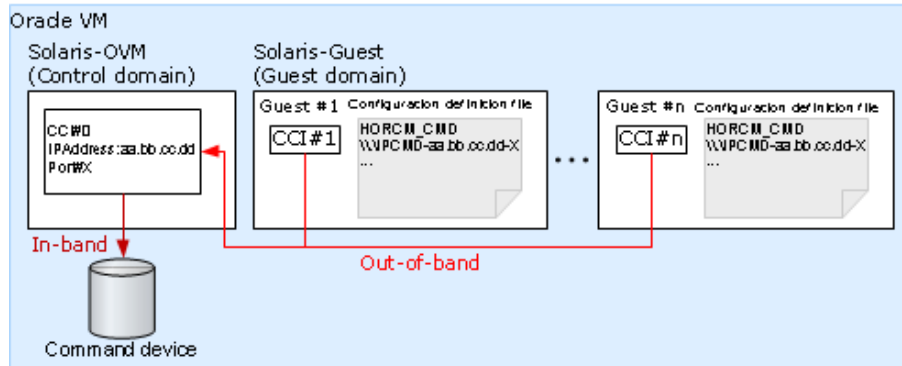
Oracle VM

Solaris-OVM
(Control domain)

CCI#0
IPAddress:aa.bb.cc.dd
Port#X

In-band

Command device

Solaris-Guest
(Guest domain)

Guest #1

Configuration definition file

CCI#1

HORCM_CMD
\\.\IPCMD-aa.bb.cc.dd-X
...

Guest #n

Configuration definition file

CCI#n

HORCM_CMD
\\.\IPCMD-aa.bb.cc.dd-X
...

Out-of-band